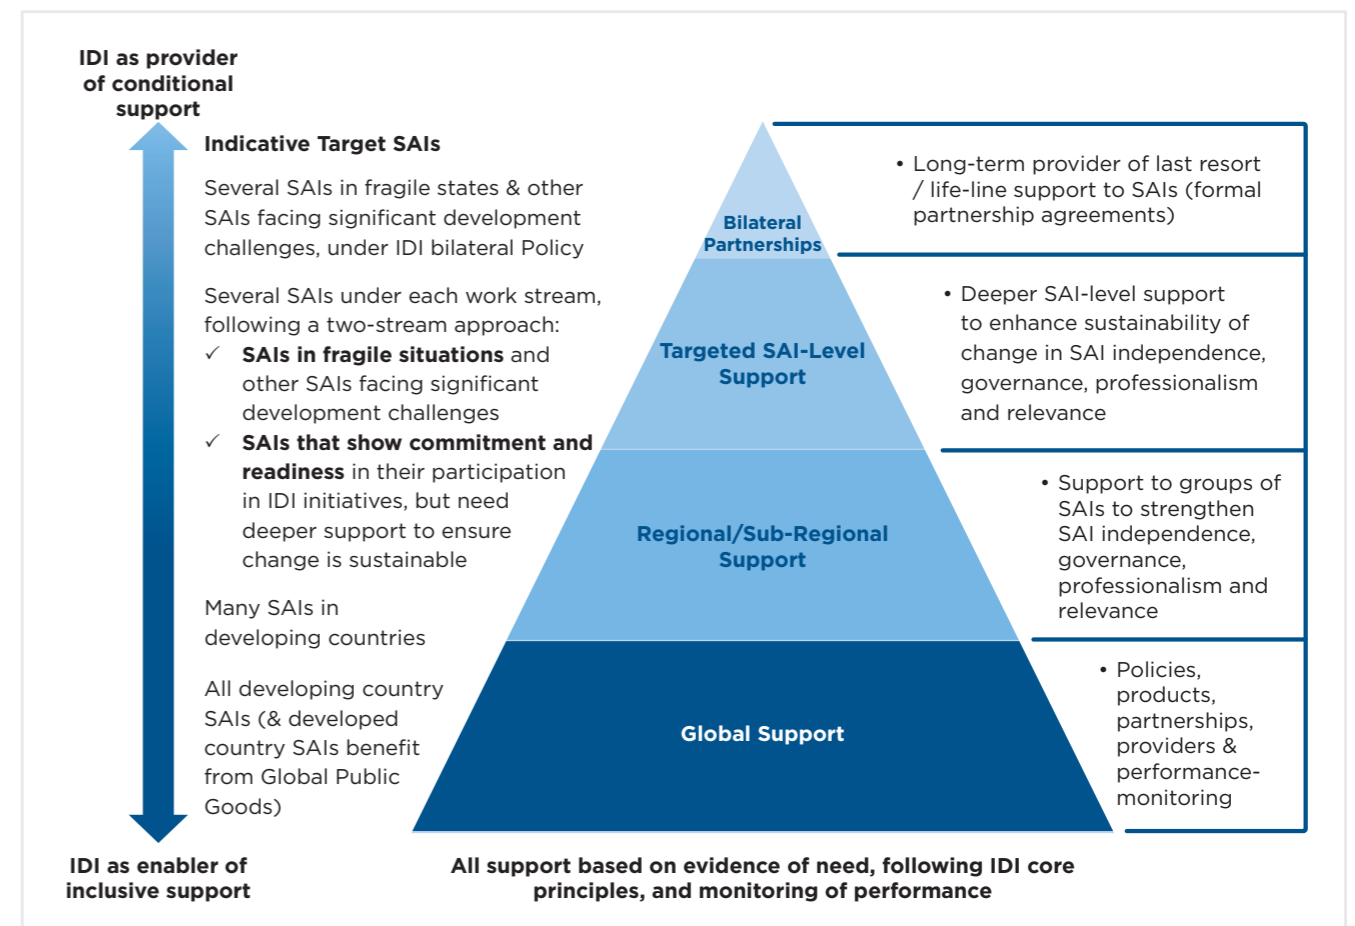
IDI as provider of conditional support

Indicative Target SAIs

Several SAIs in fragile states & other SAIs facing significant development challenges, under IDI bilateral Policy

Several SAIs under each work stream, following a two-stream approach:
✓ **SAIs in fragile situations** and other SAIs facing significant development challenges
✓ **SAIs that show commitment and readiness** in their participation in IDI initiatives, but need deeper support to ensure change is sustainable

Many SAIs in developing countries

All developing country SAIs (& developed country SAIs benefit from Global Public Goods)

IDI as enabler of inclusive support

Bilateral Partnerships

Targeted SAI-Level Support

Regional/Sub-Regional Support

Global Support

• Long-term provider of last resort / life-line support to SAIs (formal partnership agreements)

• Deeper SAI-level support to enhance sustainability of change in SAI independence, governance, professionalism and relevance

• Support to groups of SAIs to strengthen SAI independence, governance, professionalism and relevance

• Policies, products, partnerships, providers & performance-monitoring

All support based on evidence of need, following IDI core principles, and monitoring of performance